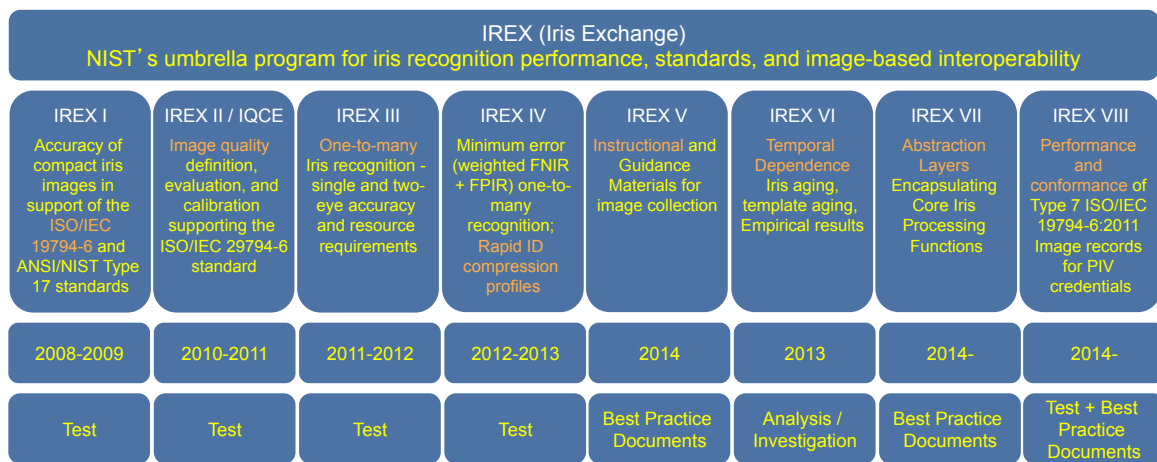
IREX (Iris Exchange)
NIST's umbrella program for iris recognition performance, standards, and image-based interoperability

| IREX I | IREX II / IQCE | IREX III | IREX IV | IREX V | IREX VI | IREX VII | IREX VIII |
|---|---|---|---|---|---|---|---|
| Accuracy of compact iris images in support of the ISO/IEC 19794-6 and ANSI/NIST Type 17 standards | Image quality definition, evaluation, and calibration supporting the ISO/IEC 29794-6 standard | One-to-many Iris recognition - single and two-eye accuracy and resource requirements | Minimum error (weighted FNIR + FPIR) one-to-many recognition; Rapid ID compression profiles | Instructional and Guidance Materials for image collection | Temporal Dependence Iris aging, template aging, Empirical results | Abstraction Layers Encapsulating Core Iris Processing Functions | Performance and conformance of Type 7 ISO/IEC 19794-6:2011 Image records for PIV credentials |
| 2008-2009 | 2010-2011 | 2011-2012 | 2012-2013 | 2014 | 2013 | 2014- | 2014- |
| Test | Test | Test | Test | Best Practice Documents | Analysis / Investigation | Best Practice Documents | Test + Best Practice Documents |